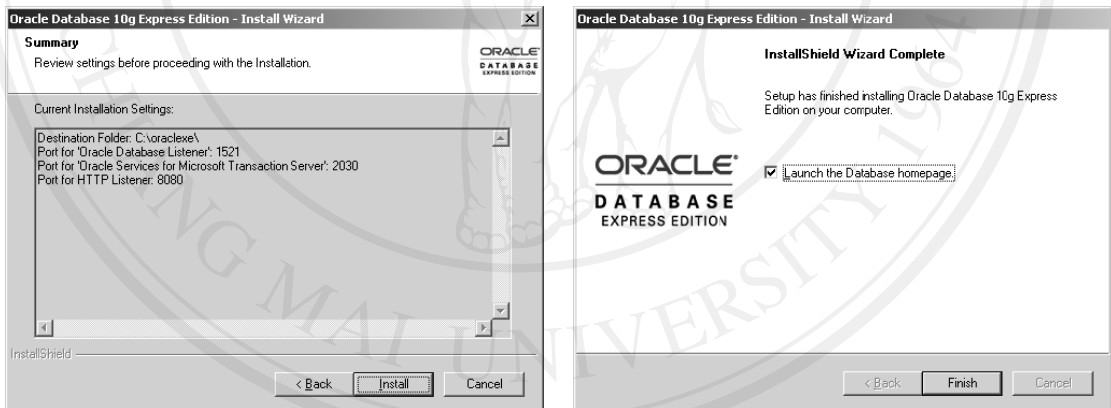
Oracle Database 10g Express Edition - Install Wizard

Summary

Review settings before proceeding with the Installation.

ORACLE DATABASE EXPRESS EDITION

Current Installation Settings:

Destination Folder: C:\oraclexe\
Port for 'Oracle Database Listener': 1521
Port for 'Oracle Services for Microsoft Transaction Server': 2030
Port for HTTP Listener: 8080

InstallShield

< Back | Install | Cancel

Oracle Database 10g Express Edition - Install Wizard

InstallShield Wizard Complete

Setup has finished installing Oracle Database 10g Express Edition on your computer.

ORACLE DATABASE EXPRESS EDITION

Launch the Database homepage.

< Back | Finish | Cancel

CHIANG MAI UNIVERSITY